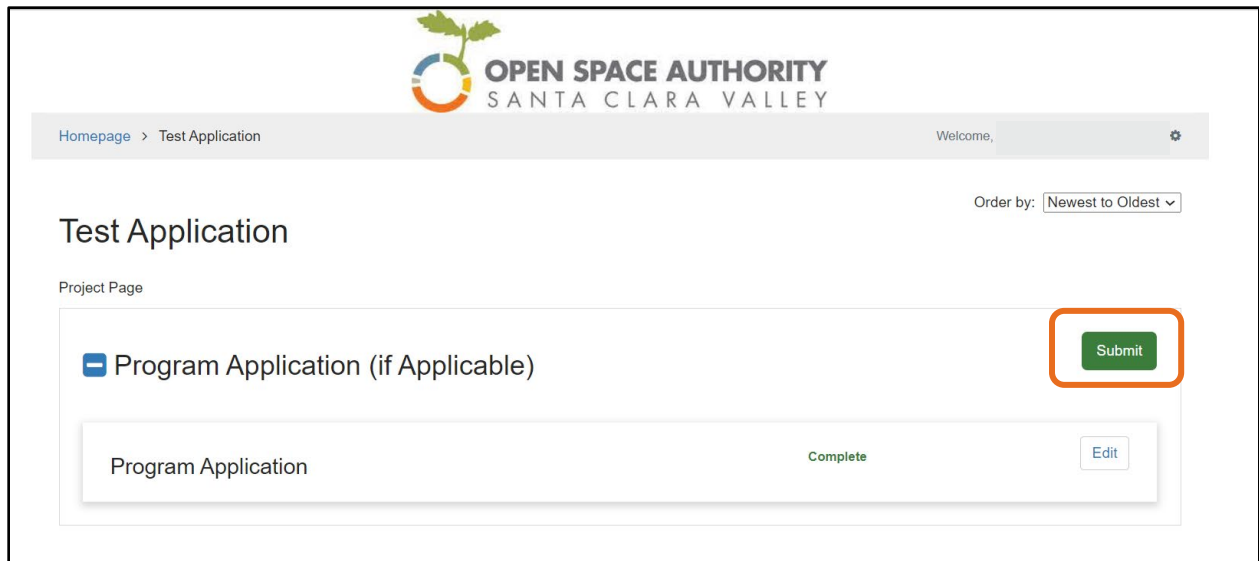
OPEN SPACE AUTHORITY
SANTA CLARA VALLEY

Homepage > Test Application

Welcome,

Order by: Newest to Oldest

Test Application

Project Page

Program Application (if Applicable)

Submit

Program Application

Complete

Edit